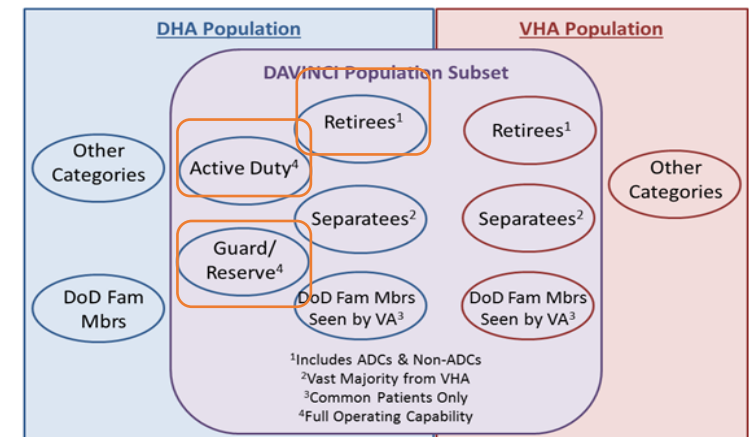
DHA Population

VHA Population

DAVINCI Population Subset

Other Categories

Active Duty$^4$

Retirees$^1$

Retirees$^1$

Other Categories

Separatees$^2$

Separatees$^2$

Guard/ Reserve$^4$

DoD Fam Mbrs

DoD Fam Mbrs Seen by VA$^3$

DoD Fam Mbrs Seen by VA$^3$

$^1$Includes ADCs & Non-ADCs
$^2$Vast Majority from VHA
$^3$Common Patients Only
$^4$Full Operating Capability